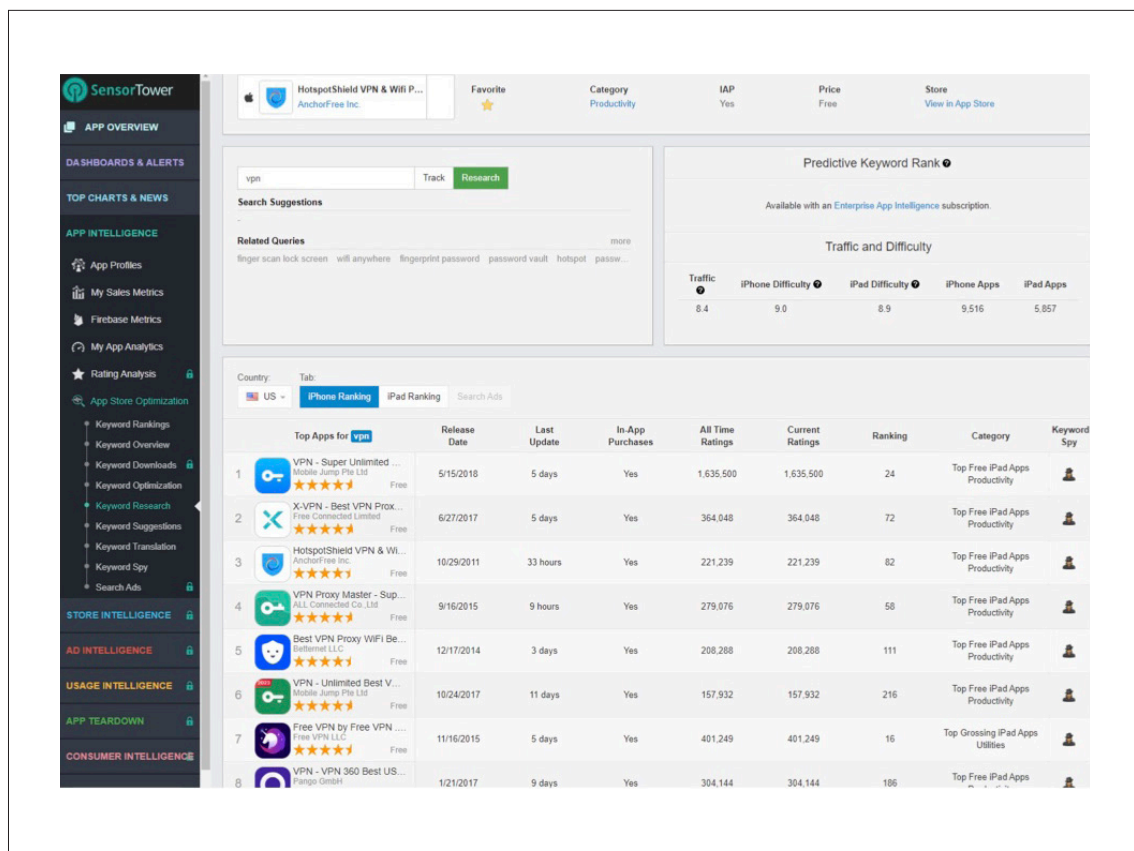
SensorTower

APP OVERVIEW

DASHBOARDS & ALERTS

TOP CHARTS & NEWS

APP INTELLIGENCE

App Profiles

My Sales Metrics

Firebase Metrics

My App Analytics

Rating Analysis

App Store Optimization

Keyword Rankings

Keyword Overview

Keyword Downloads

Keyword Optimization

Keyword Research

Keyword Suggestions

Keyword Translation

Keyword Spy

Search Ads

STORE INTELLIGENCE

AD INTELLIGENCE

USAGE INTELLIGENCE

APP TEARDOWN

CONSUMER INTELLIGENCE

HotspotShield VPN & Wifi P...
AnchorFree Inc.

Favorite

Category
Productivity

IAP
Yes

Price
Free

Store
View in App Store

vpn

Track

Research

Search Suggestions

Related Queries

more

finger scan lock screen wifi anywhere fingerprint password password vault hotspot passw...

Predictive Keyword Rank

Available with an Enterprise App Intelligence subscription.

Traffic and Difficulty

| Traffic | iPhone Difficulty | iPad Difficulty | iPhone Apps | iPad Apps |
|---|---|---|---|---|
| 8.4 | 9.0 | 8.9 | 9,516 | 5,857 |

Country:
US

Tab:
iPhone Ranking
iPad Ranking
Search Ads

| | Top Apps for vpn | Release Date | Last Update | In-App Purchases | All Time Ratings | Current Ratings | Ranking | Category | Keyword Spy |
|---|---|---|---|---|---|---|---|---|---|
| 1 | VPN - Super Unlimited ... Mobile Jump Pte Ltd Free | 5/15/2018 | 5 days | Yes | 1,635,500 | 1,635,500 | 24 | Top Free iPad Apps Productivity | |
| 2 | X-VPN - Best VPN Prox... Free Connected Limited Free | 6/27/2017 | 5 days | Yes | 364,048 | 364,048 | 72 | Top Free iPad Apps Productivity | |
| 3 | HotspotShield VPN & Wi... AnchorFree Inc. Free | 10/29/2011 | 33 hours | Yes | 221,239 | 221,239 | 82 | Top Free iPad Apps Productivity | |
| 4 | VPN Proxy Master - Sup... ALL Connected Co.,Ltd Free | 9/16/2015 | 9 hours | Yes | 279,076 | 279,076 | 58 | Top Free iPad Apps Productivity | |
| 5 | Best VPN Proxy WiFi Be... Betternet LLC Free | 12/17/2014 | 3 days | Yes | 208,288 | 208,288 | 111 | Top Free iPad Apps Productivity | |
| 6 | VPN - Unlimited Best V... Mobile Jump Pte Ltd Free | 10/24/2017 | 11 days | Yes | 157,932 | 157,932 | 216 | Top Free iPad Apps Productivity | |
| 7 | Free VPN by Free VPN ... Free VPN LLC Free | 11/16/2015 | 5 days | Yes | 401,249 | 401,249 | 16 | Top Grossing iPad Apps Utilities | |
| 8 | VPN - VPN 360 Best US... Pango GmbH | 1/21/2017 | 9 days | Yes | 304,144 | 304,144 | 186 | Top Free iPad Apps | |